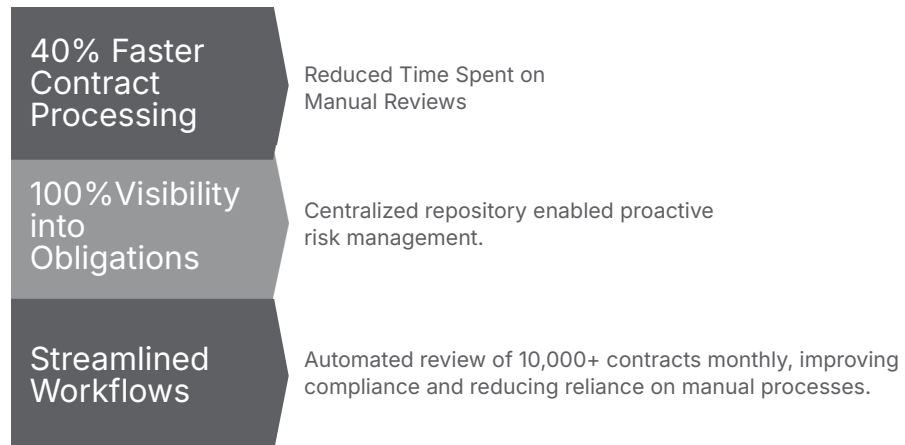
40% Faster Contract Processing

Reduced Time Spent on Manual Reviews

100%Visibility into Obligations

Centralized repository enabled proactive risk management.

Streamlined Workflows

Automated review of 10,000+ contracts monthly, improving compliance and reducing reliance on manual processes.